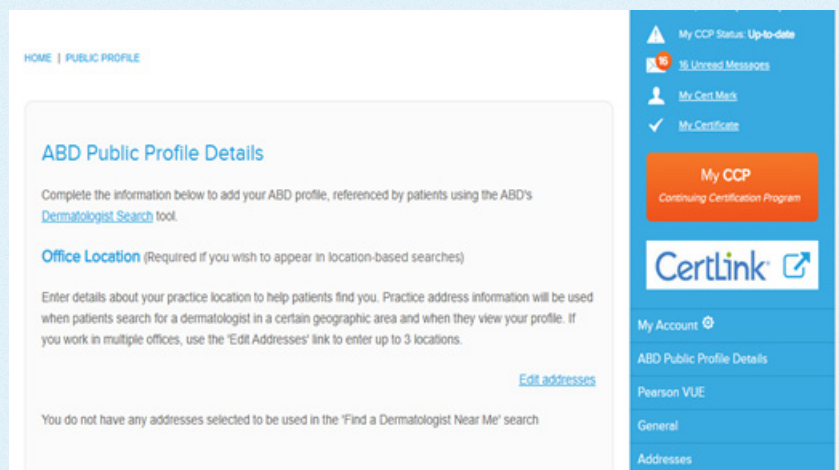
HOME | PUBLIC PROFILE

ABD Public Profile Details

Complete the information below to add your ABD profile, referenced by patients using the ABD's Dermatologist Search tool.

Office Location (Required if you wish to appear in location-based searches)

Enter details about your practice location to help patients find you. Practice address information will be used when patients search for a dermatologist in a certain geographic area and when they view your profile. If you work in multiple offices, use the 'Edit Addresses' link to enter up to 3 locations.

Edit addresses

You do not have any addresses selected to be used in the 'Find a Dermatologist Near Me' search

My CCP Status: Up-to-date

16

16 Unread Messages

My Cert Mark

My Certificate

My CCP
Continuing Certification Program

CertLink

My Account

ABD Public Profile Details

Pearson VUE

General

Addresses